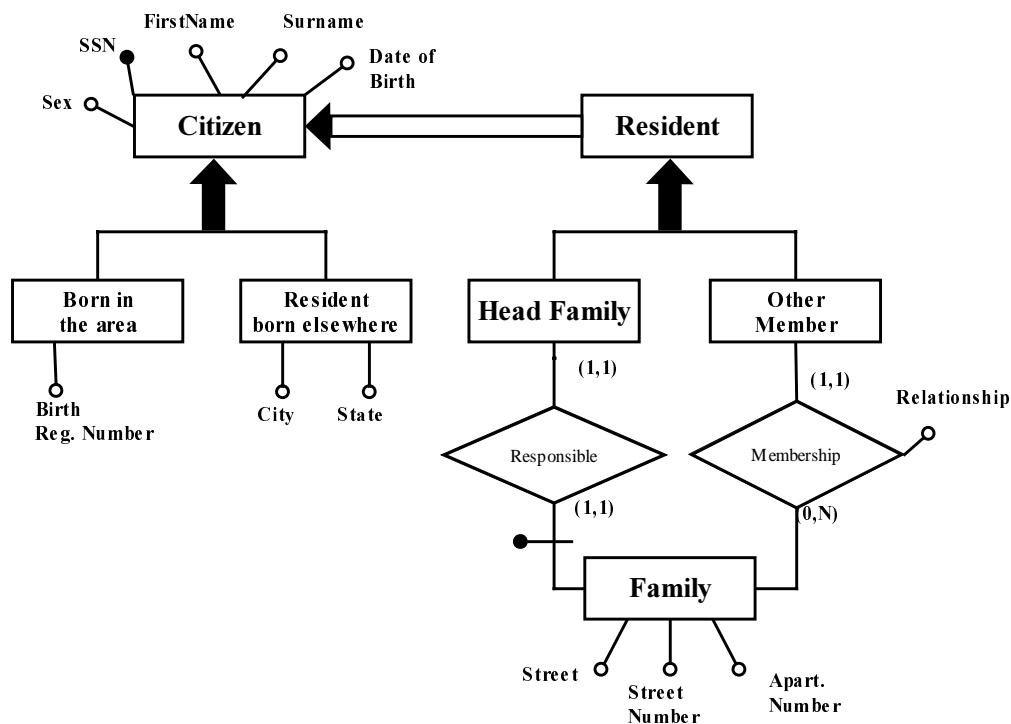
FirstName
Surname
SSN
Date of Birth
Sex
Citizen
Resident
Born in the area
Resident born elsewhere
Head Family
Other Member
Birth Reg. Number
City
State
(1,1)
(1,1)
Relationship
Responsible
Membership
(1,1)
(0,N)
Family
Street
Street Number
Apart. Number